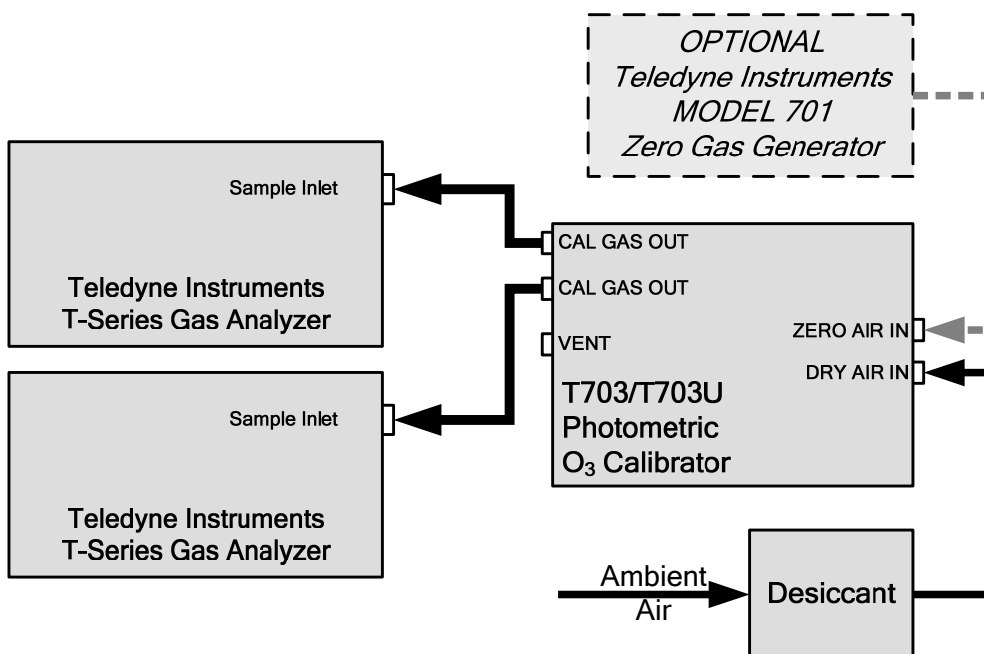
OPTIONAL
Teledyne Instruments
MODEL 701
Zero Gas Generator

Sample Inlet

Teledyne Instruments
T-Series Gas Analyzer

CAL GAS OUT
CAL GAS OUT
VENT
ZERO AIR IN
DRY AIR IN
T703/T703U
Photometric
$O_3$ Calibrator

Sample Inlet

Teledyne Instruments
T-Series Gas Analyzer

Ambient
Air

Desiccant